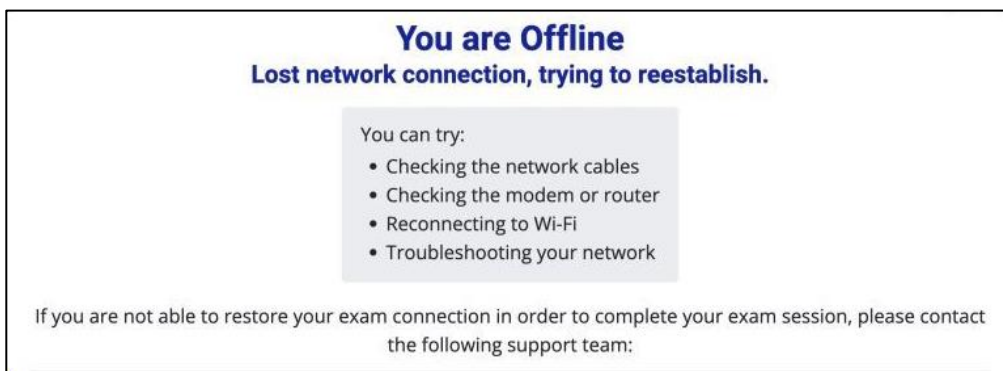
You are Offline
Lost network connection, trying to reestablish.

You can try:
- Checking the network cables
- Checking the modem or router
- Reconnecting to Wi-Fi
- Troubleshooting your network

If you are not able to restore your exam connection in order to complete your exam session, please contact the following support team: